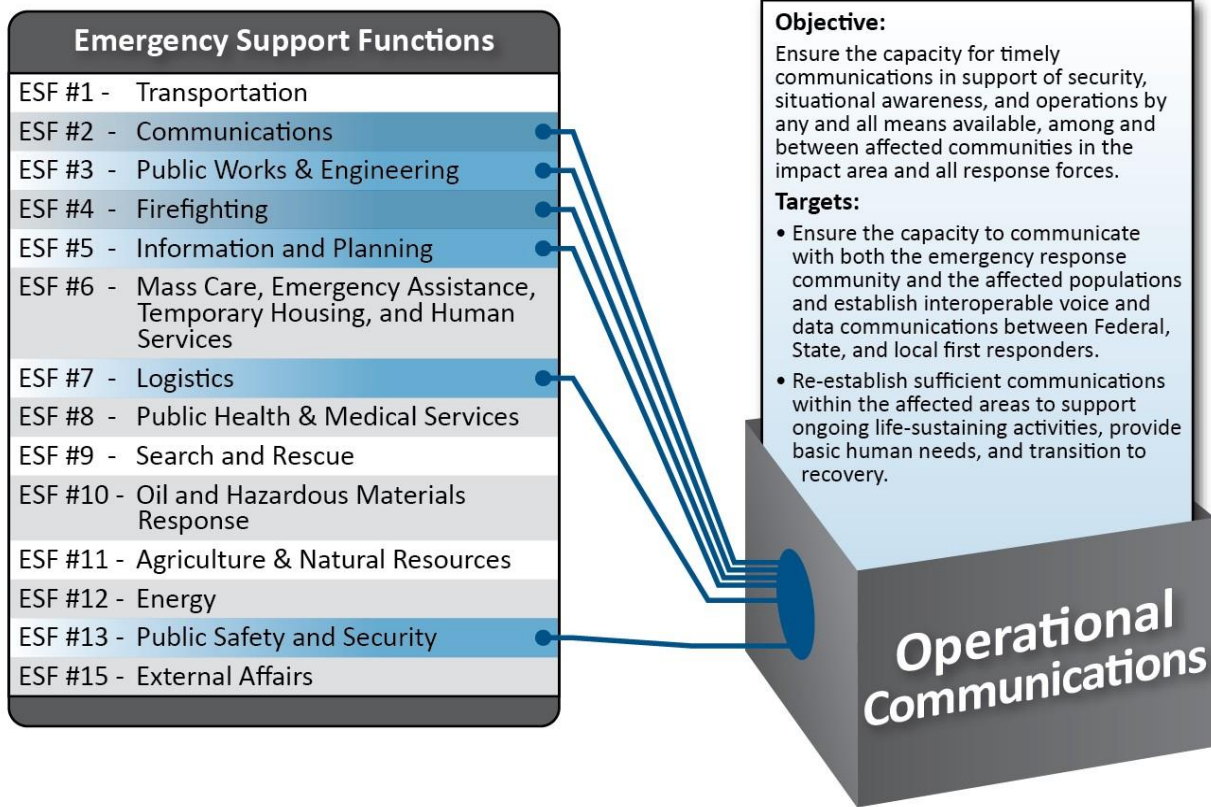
Emergency Support Functions

ESF #1 - Transportation
ESF #2 - Communications
ESF #3 - Public Works & Engineering
ESF #4 - Firefighting
ESF #5 - Information and Planning
ESF #6 - Mass Care, Emergency Assistance, Temporary Housing, and Human Services
ESF #7 - Logistics
ESF #8 - Public Health & Medical Services
ESF #9 - Search and Rescue
ESF #10 - Oil and Hazardous Materials Response
ESF #11 - Agriculture & Natural Resources
ESF #12 - Energy
ESF #13 - Public Safety and Security
ESF #15 - External Affairs

Objective:
Ensure the capacity for timely communications in support of security, situational awareness, and operations by any and all means available, among and between affected communities in the impact area and all response forces.

Targets:
• Ensure the capacity to communicate with both the emergency response community and the affected populations and establish interoperable voice and data communications between Federal, State, and local first responders.
• Re-establish sufficient communications within the affected areas to support ongoing life-sustaining activities, provide basic human needs, and transition to recovery.

Operational Communications